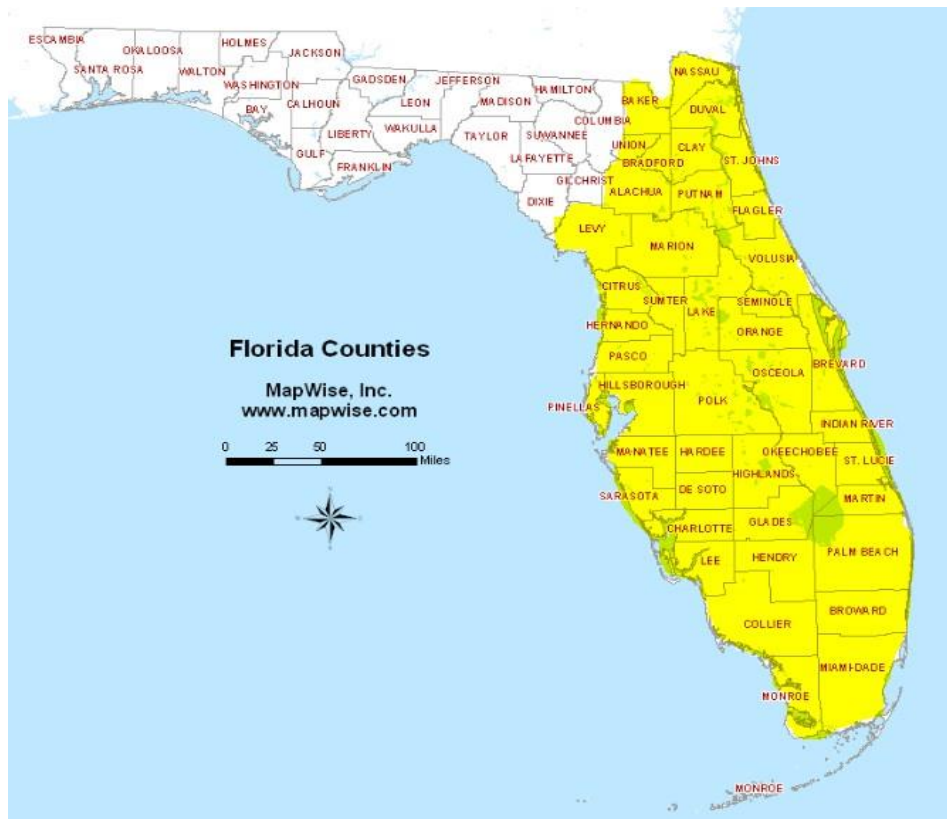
ESCAMBIA
OKALOOSA
HOLMES
JACKSON
SANTA ROSA
WALTON
WASHINGTON
GADSDEN
JEFFERSON
HAMILTON
NASSAU
BAY
CALHOUN
LEON
MADISON
BAKER
DUVAL
LIBERTY
WAKULLA
TAYLOR
SUWANNEE
COLUMBIA
GULF
UNION
CLAY
FRANKLIN
LAFAYETTE
BRADFORD
ST. JOHNS
GILCHRIST
ALACHUA
PUTNAM
DIXIE
FLAGLER
LEVY
MARION
VOLUSIA
CITRUS
SUMTER
SEMINOLE
LAKE
HERNANDO
ORANGE

Florida Counties

MapWise, Inc.
www.mapwise.com

PASCO
BREVARD
OSCEOLA
HILLSBOROUGH
PINELLAS
POLK
INDIAN RIVER
0 25 50 100 Miles
MANATEE
HARDEE
OKEECHOBEE
ST. LUCIE
HIGHLANDS
SARASOTA
DE SOTO
MARTIN
CHARLOTTE
GLADES
PALM BEACH
LEE
HENDRY
BROWARD
COLLIER
MIAMI-DADE
MONROE
MONROE